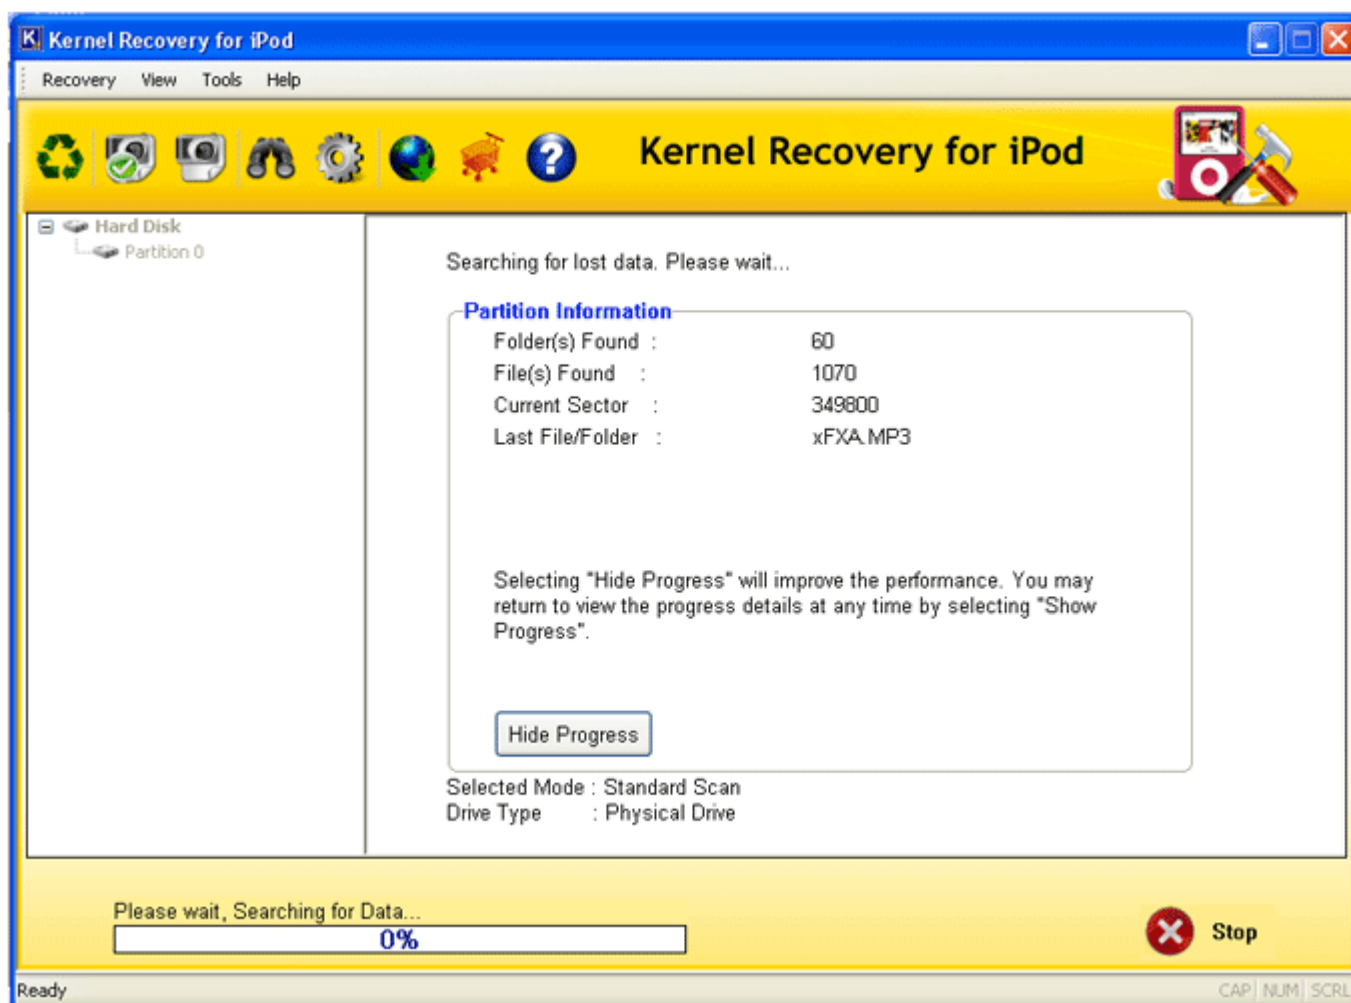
Kernel Recovery for iPod

Recovery View Tools Help

Kernel Recovery for iPod

Hard Disk
Partition 0

Searching for lost data. Please wait...

Partition Information

| Folder(s) Found : | 60 |
|---|---|
| File(s) Found : | 1070 |
| Current Sector : | 349800 |
| Last File/Folder : | xFXA.MP3 |

Selecting "Hide Progress" will improve the performance. You may return to view the progress details at any time by selecting "Show Progress".

Hide Progress

Selected Mode : Standard Scan
Drive Type : Physical Drive

Please wait, Searching for Data...
0%

Stop

Ready

CAP NUM SCRL